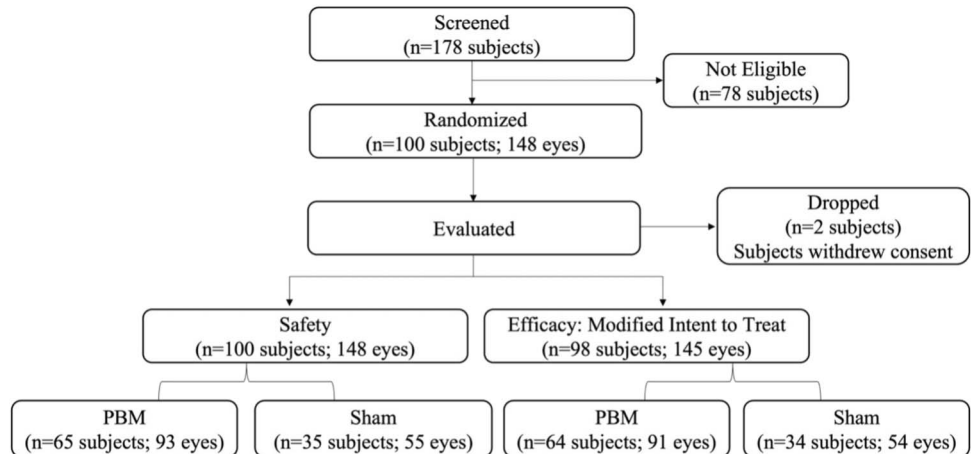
Screened
(n=178 subjects)

Not Eligible
(n=78 subjects)

Randomized
(n=100 subjects; 148 eyes)

Evaluated

Dropped
(n=2 subjects)
Subjects withdrew consent

Safety
(n=100 subjects; 148 eyes)

Efficacy: Modified Intent to Treat
(n=98 subjects; 145 eyes)

PBM
(n=65 subjects; 93 eyes)

Sham
(n=35 subjects; 55 eyes)

PBM
(n=64 subjects; 91 eyes)

Sham
(n=34 subjects; 54 eyes)